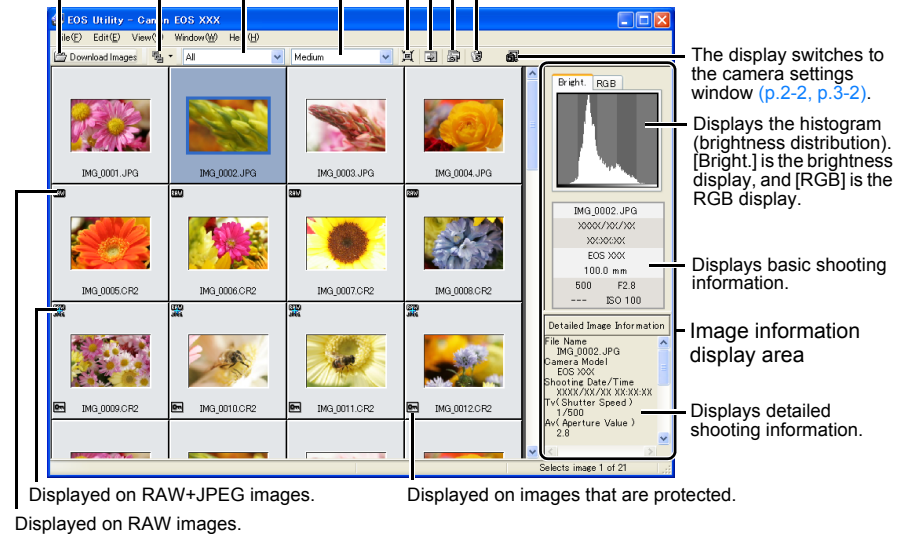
EOS Utility - Canon EOS XXX

File(F) Edit(E) View(V) Window(W) Help(H)

Download Images

All

Medium

IMG_0001.JPG

IMG_0002.JPG

IMG_0003.JPG

IMG_0004.JPG

RAW

IMG_0005.CR2

IMG_0006.CR2

IMG_0007.CR2

IMG_0008.CR2

RAW JPEG

IMG_0009.CR2

IMG_0010.CR2

IMG_0011.CR2

IMG_0012.CR2

Selects image 1 of 21

Bright.

RGB

IMG_0002.JPG

XXXX/XX/XX

XX:XX:XX

EOS XXX

100.0 mm

500 F2.8

--- ISO 100

Detailed Image Information

File Name
IMG_0002.JPG
Camera Model
EOS XXX
Shooting Date/Time
XXXX/XX/XX XX:XX:XX
Tv(Shutter Speed)
1/500
Av(Aperture Value)
2.8

The display switches to the camera settings window (p.2-2, p.3-2).

Displays the histogram (brightness distribution). [Bright.] is the brightness display, and [RGB] is the RGB display.

Displays basic shooting information.

Image information display area

Displays detailed shooting information.

Displayed on RAW+JPEG images.

Displayed on images that are protected.

Displayed on RAW images.